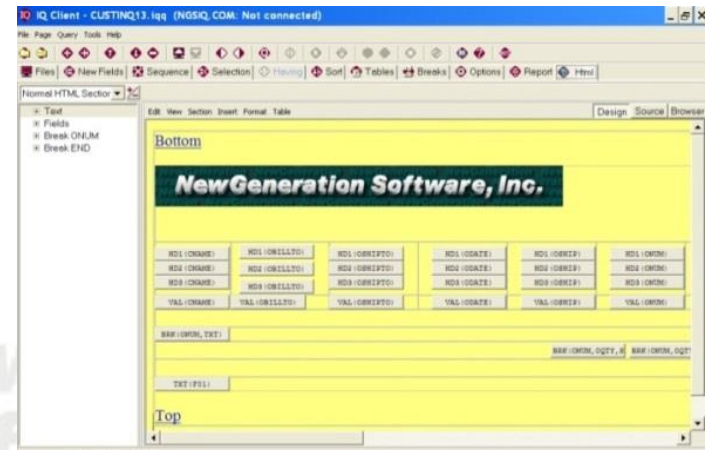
IQ Client - CUSTINQ13.iqq (NGSIQ, COM: Not connected)

File Page Query Tools Help

Files New Fields Sequence Selection Having Sort Tables Breaks Options Report Html

Normal HTML Section

Text
Fields
Break ONUM
Break END

Edit View Section Insert Format Table

Design Source Browser

Bottom

NewGeneration Software, Inc.

| HD1(CNAME) | HD1(OBILLTO) | HD1(OSHIPTO) | HD1(ODATE) | HD1(OSHIP) | HD1(ONUM) |
|---|---|---|---|---|---|
| HD2(CNAME) | HD2(OBILLTO) | HD2(OSHIPTO) | HD2(ODATE) | HD2(OSHIP) | HD2(ONUM) |
| HD3(CNAME) | HD3(OBILLTO) | HD3(OSHIPTO) | HD3(ODATE) | HD3(OSHIP) | HD3(ONUM) |
| VAL(CNAME) | VAL(OBILLTO) | VAL(OSHIPTO) | VAL(ODATE) | VAL(OSHIP) | VAL(ONUM) |

BRK(ONUM,TXT)

BRK(ONUM,OQTY,8 BRK(ONUM,OQT

TXT(F01)

Top